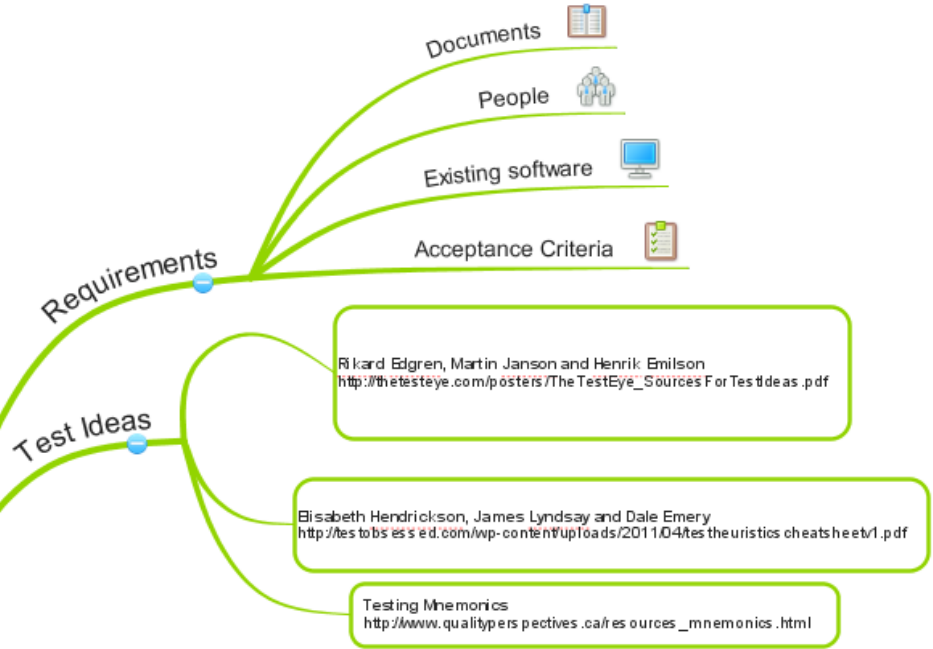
Documents

People

Existing software

Acceptance Criteria

Requirements

Test Ideas

Rikard Edgren, Martin Janson and Henrik Emilson
http://thetesteye.com/posters/TheTestEye_SourcesForTestIdeas.pdf

Elisabeth Hendrickson, James Lyndsay and Dale Emery
http://testobsessed.com/wp-content/uploads/2011/04/testheuristicscheatsheetv1.pdf

Testing Mnemonics
http://www.qualityperspectives.ca/resources_mnemonics.html